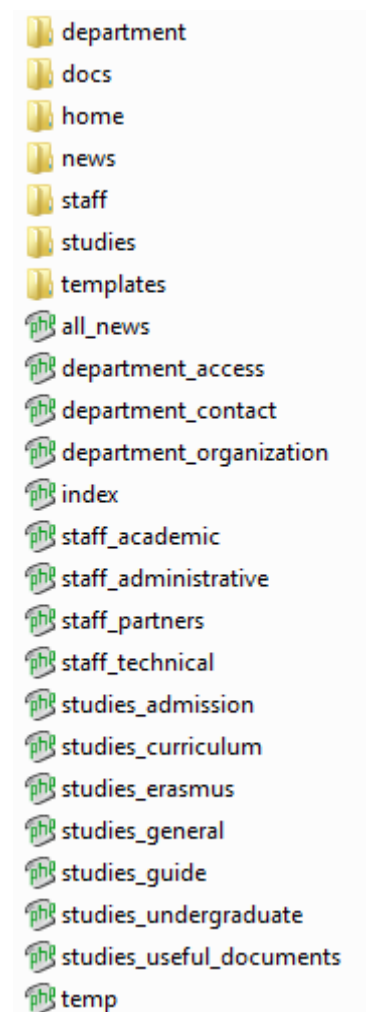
department
docs
home
news
staff
studies
templates
all_news
department_access
department_contact
department_organization
index
staff_academic
staff_administrative
staff_partners
staff_technical
studies_admission
studies_curriculum
studies_erasmus
studies_general
studies_guide
studies_undergraduate
studies_useful_documents
temp